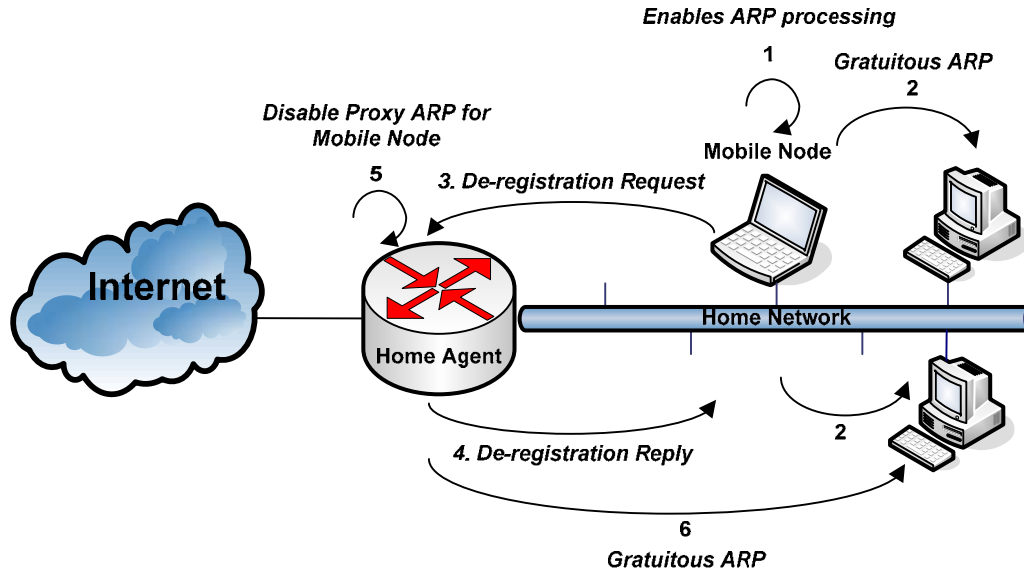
Enables ARP processing

1

Gratuitous ARP

2

Disable Proxy ARP for Mobile Node

Mobile Node

5

3. De-registration Request

Internet

Home Network

Home Agent

2

4. De-registration Reply

6

Gratuitous ARP